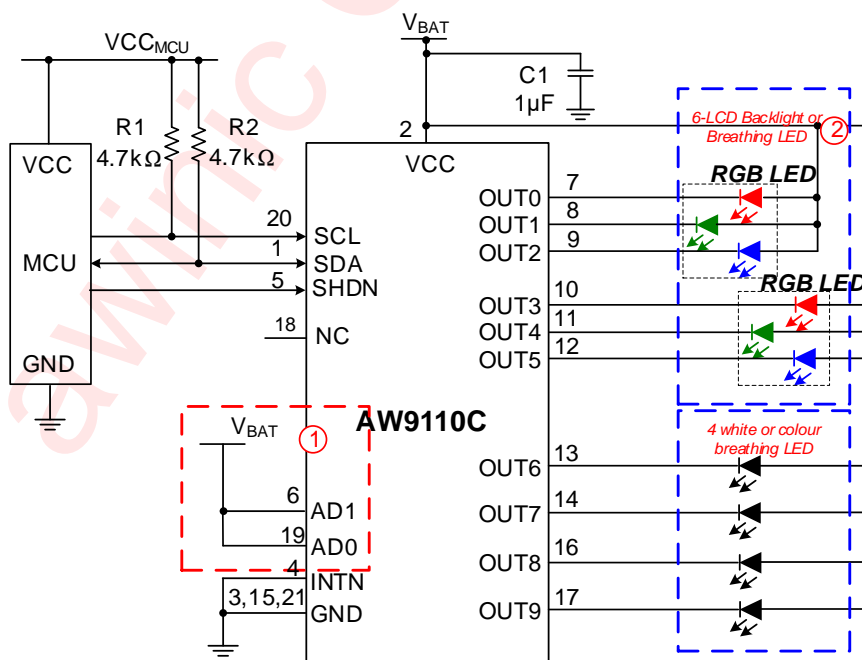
$V_{BAT}$

$VCC_{MCU}$

C1
1μF

R1
4.7kΩ

R2
4.7kΩ

2

VCC

6-LCD Backlight or Breathing LED

②

VCC

MCU

GND

RGB LED

OUT0 7
OUT1 8
OUT2 9

20 SCL
1 SDA
5 SHDN
18 NC

RGB LED

OUT3 10
OUT4 11
OUT5 12

$V_{BAT}$

①

AW9110C

4 white or colour breathing LED

6 AD1
19 AD0
4 INTN
3,15,21 GND

OUT6 13
OUT7 14
OUT8 16
OUT9 17